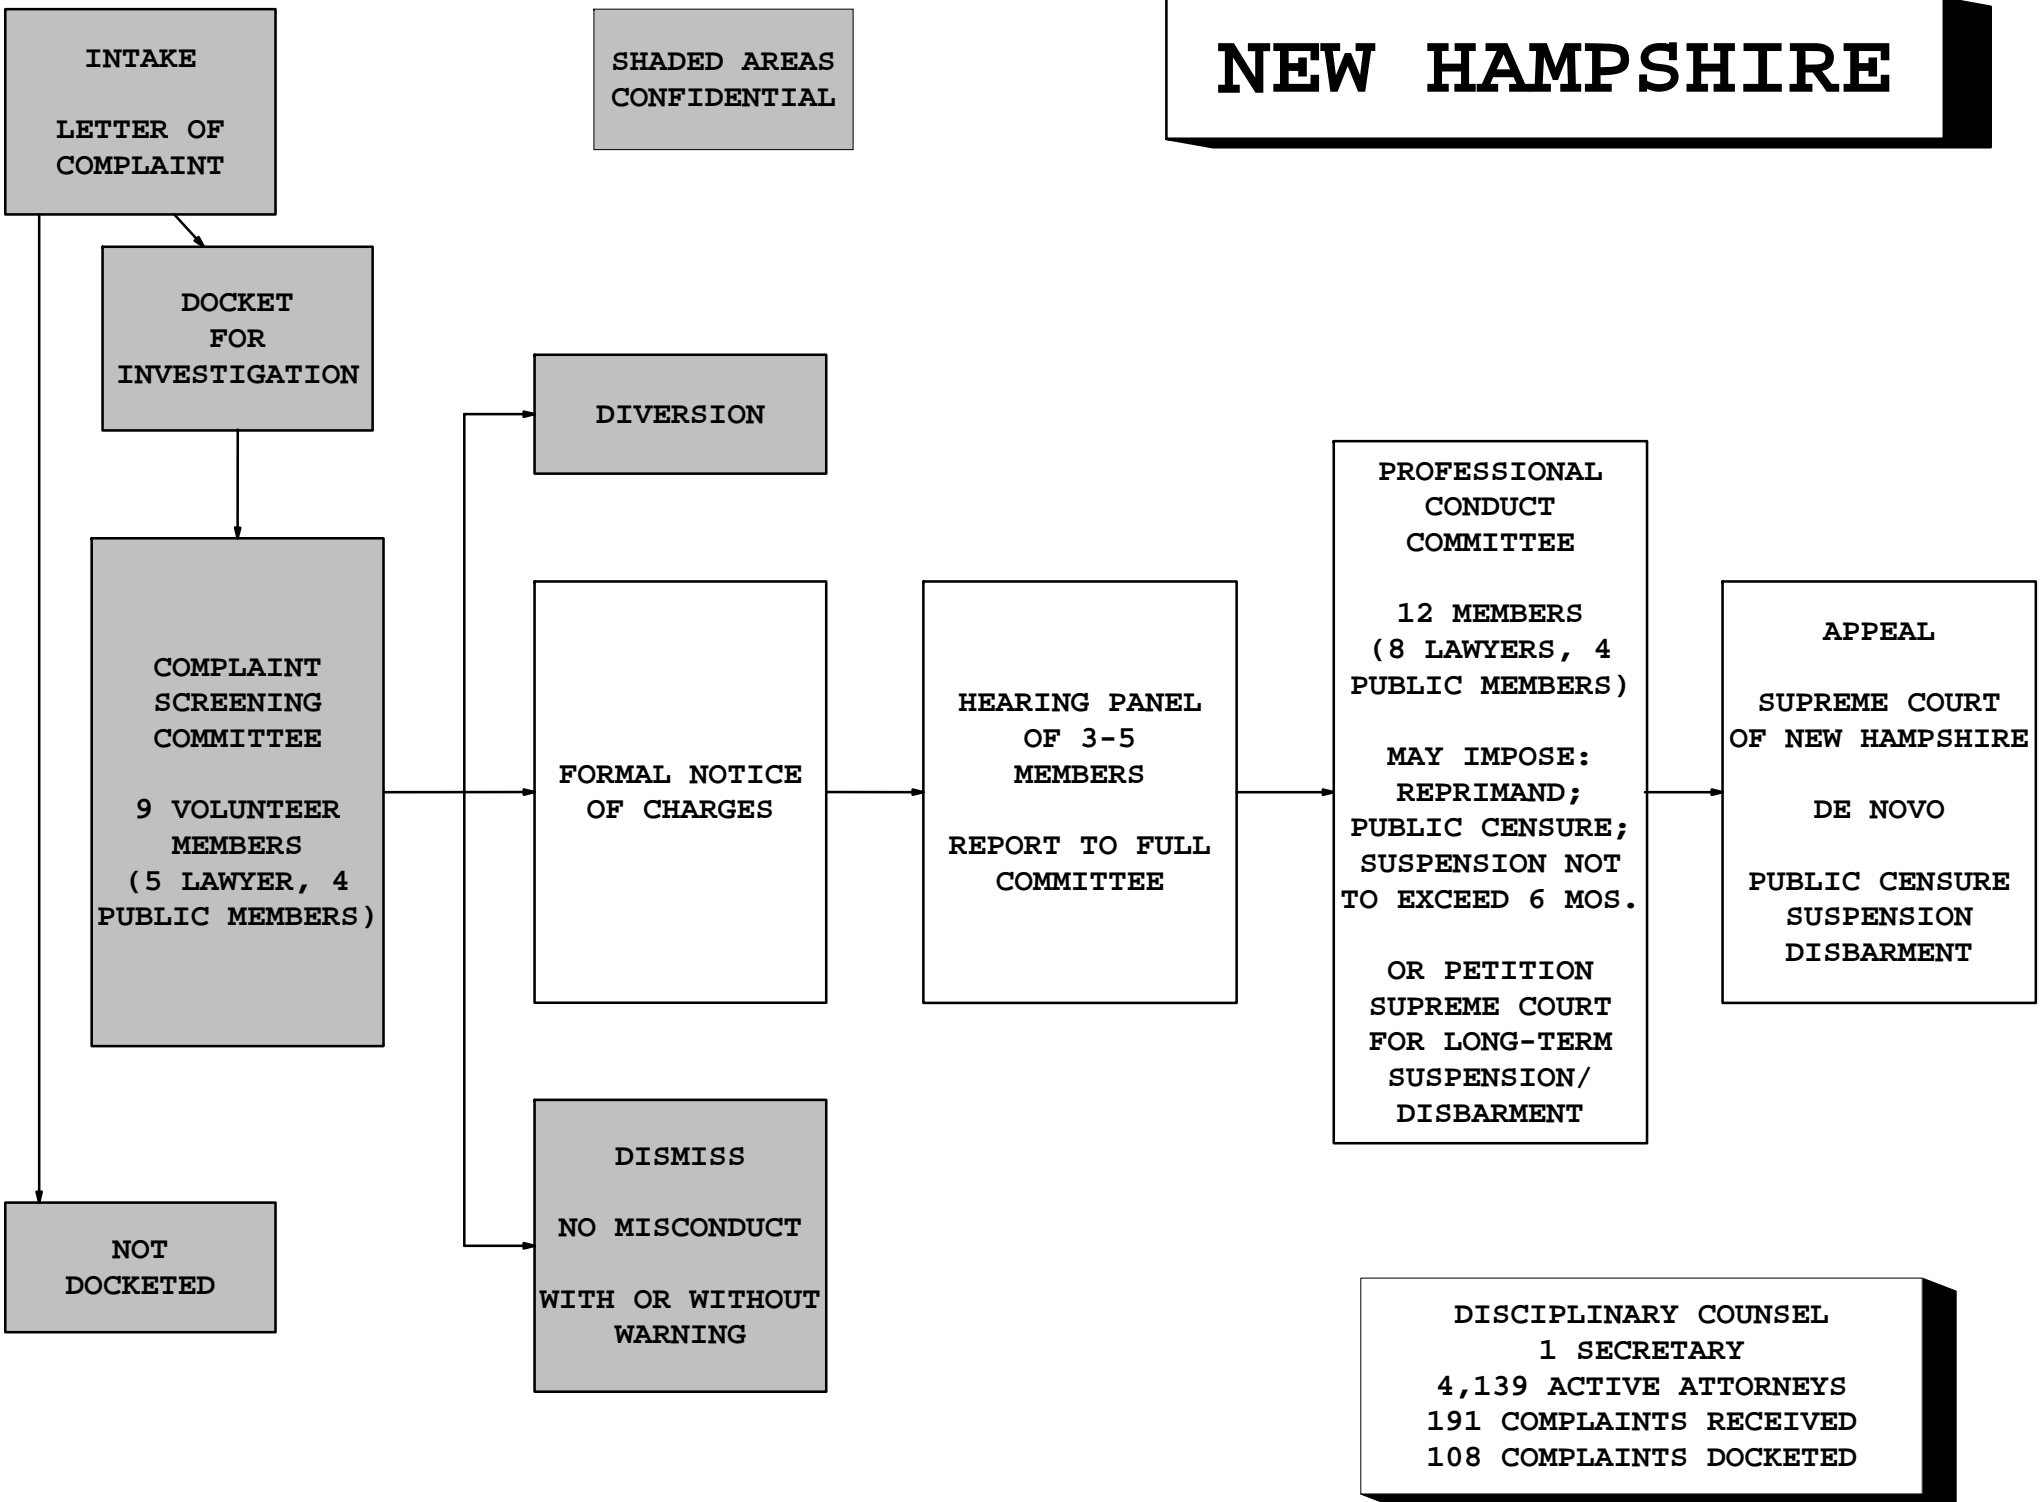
INTAKE

LETTER OF COMPLAINT

SHADED AREAS CONFIDENTIAL

NEW HAMPSHIRE

DOCKET FOR INVESTIGATION

DIVERSION

COMPLAINT SCREENING COMMITTEE

9 VOLUNTEER MEMBERS (5 LAWYER, 4 PUBLIC MEMBERS)

FORMAL NOTICE OF CHARGES

HEARING PANEL OF 3-5 MEMBERS

REPORT TO FULL COMMITTEE

PROFESSIONAL CONDUCT COMMITTEE

12 MEMBERS (8 LAWYERS, 4 PUBLIC MEMBERS)

MAY IMPOSE: REPRIMAND; PUBLIC CENSURE; SUSPENSION NOT TO EXCEED 6 MOS.

OR PETITION SUPREME COURT FOR LONG-TERM SUSPENSION/ DISBARMENT

APPEAL

SUPREME COURT OF NEW HAMPSHIRE

DE NOVO

PUBLIC CENSURE
SUSPENSION
DISBARMENT

NOT DOCKETED

DISMISS

NO MISCONDUCT

WITH OR WITHOUT WARNING

DISCIPLINARY COUNSEL
1 SECRETARY
4,139 ACTIVE ATTORNEYS
191 COMPLAINTS RECEIVED
108 COMPLAINTS DOCKETED